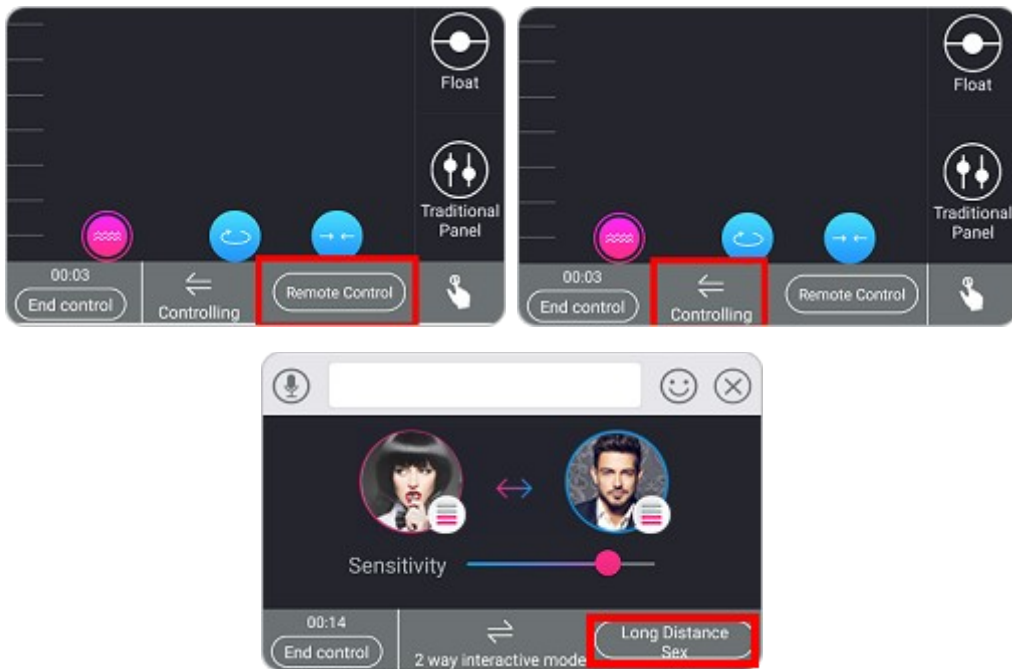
Float

Traditional Panel

00:03

End control

Controlling

Remote Control

Float

Traditional Panel

00:03

End control

Controlling

Remote Control

Sensitivity

00:14

End control

2 way interactive mode

Long Distance Sex